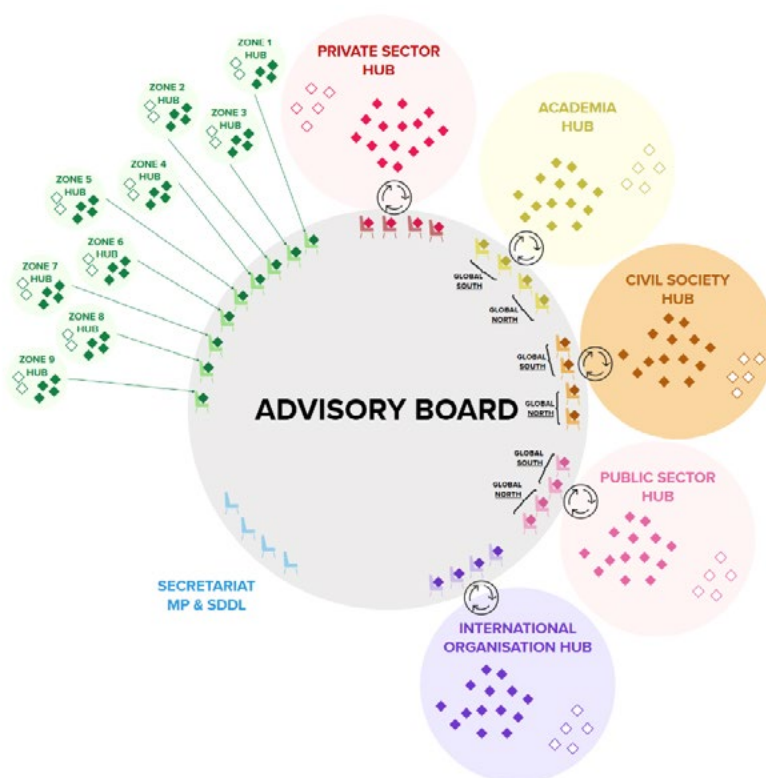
ZONE 1 HUB

PRIVATE SECTOR HUB

ZONE 2 HUB

ZONE 3 HUB

ACADEMIA HUB

ZONE 4 HUB

ZONE 5 HUB

ZONE 6 HUB

GLOBAL SOUTH

ZONE 7 HUB

GLOBAL NORTH

CIVIL SOCIETY HUB

ZONE 8 HUB

GLOBAL SOUTH

ZONE 9 HUB

GLOBAL NORTH

ADVISORY BOARD

GLOBAL SOUTH

GLOBAL NORTH

PUBLIC SECTOR HUB

SECRETARIAT MP & SDDL

INTERNATIONAL ORGANISATION HUB